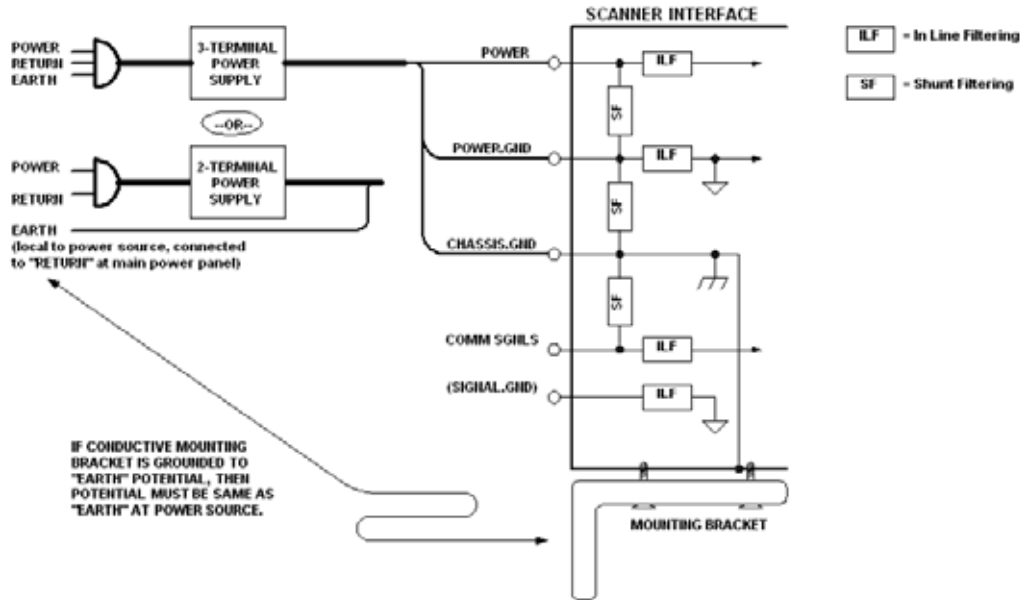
SCANNER INTERFACE

ILF = In Line Filtering

SF = Shunt Filtering

POWER
RETURN
EARTH

3-TERMINAL POWER SUPPLY

--OR--

POWER
RETURN

2-TERMINAL POWER SUPPLY

EARTH
(local to power source, connected to "RETURN" at main power panel)

POWER

ILF

SF

POWER.GND

ILF

SF

CHASSIS.GND

SF

COMM SGNLS

ILF

(SIGNAL.GND)

ILF

IF CONDUCTIVE MOUNTING BRACKET IS GROUNDED TO "EARTH" POTENTIAL, THEN POTENTIAL MUST BE SAME AS "EARTH" AT POWER SOURCE.

MOUNTING BRACKET